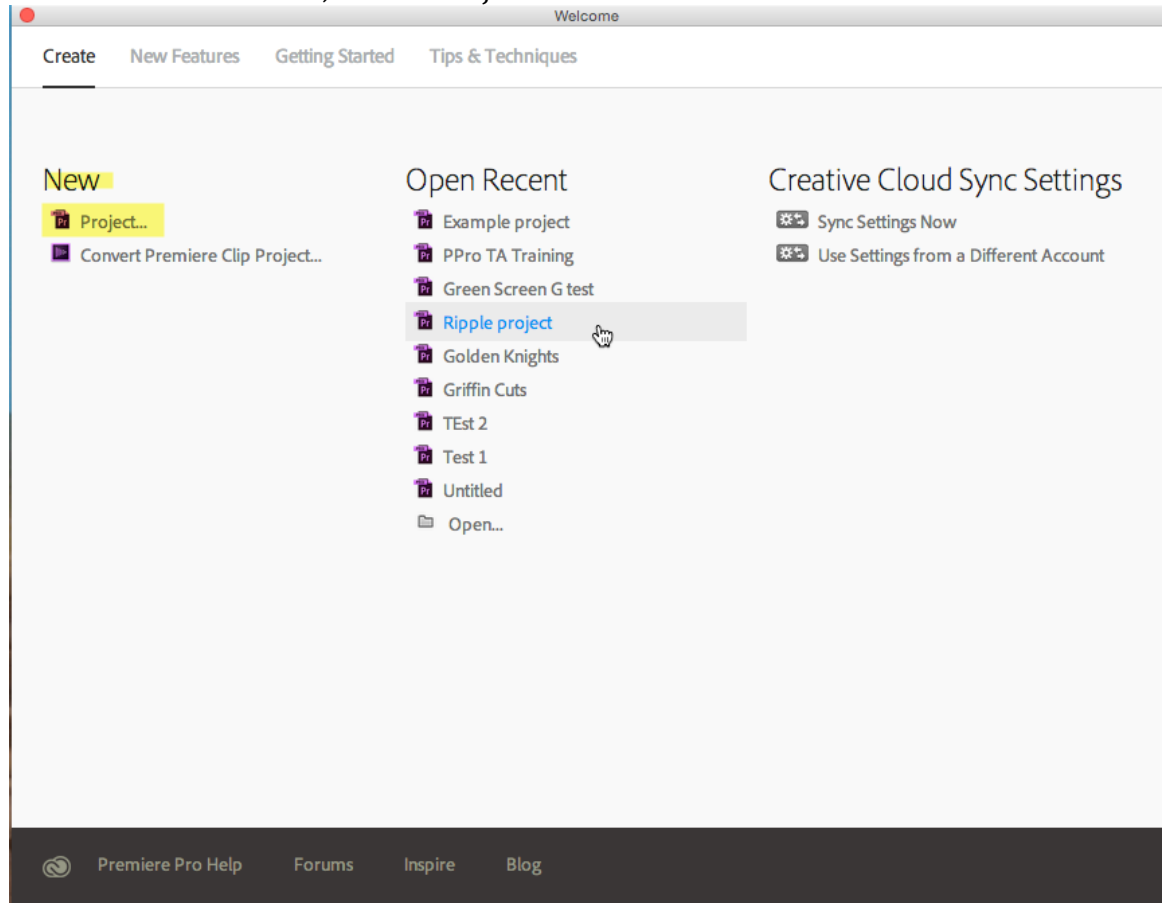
Welcome

Create New Features Getting Started Tips & Techniques

New
Project...
Convert Premiere Clip Project...

Open Recent
Example project
PPro TA Training
Green Screen G test
Ripple project
Golden Knights
Griffin Cuts
TEst 2
Test 1
Untitled
Open...

Creative Cloud Sync Settings
Sync Settings Now
Use Settings from a Different Account

Premiere Pro Help Forums Inspire Blog